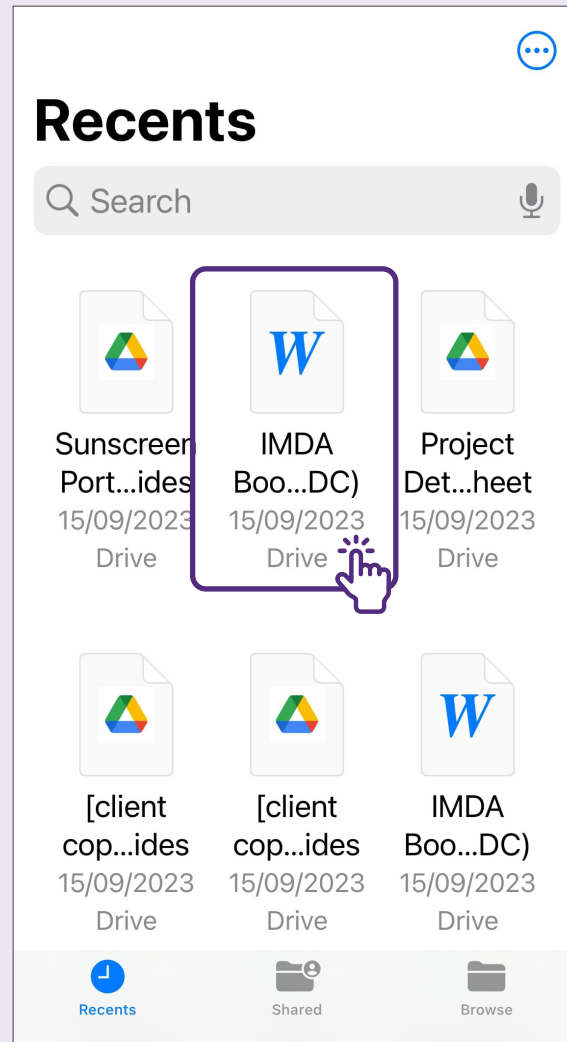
Recents

Search

W

Sunscreen Port...ides
15/09/2023
Drive

IMDA Boo...DC)
15/09/2023
Drive

Project Det...heet
15/09/2023
Drive

[client cop...ides
15/09/2023
Drive

[client cop...ides
15/09/2023
Drive

W

IMDA Boo...DC)
15/09/2023
Drive

Recents
Shared
Browse